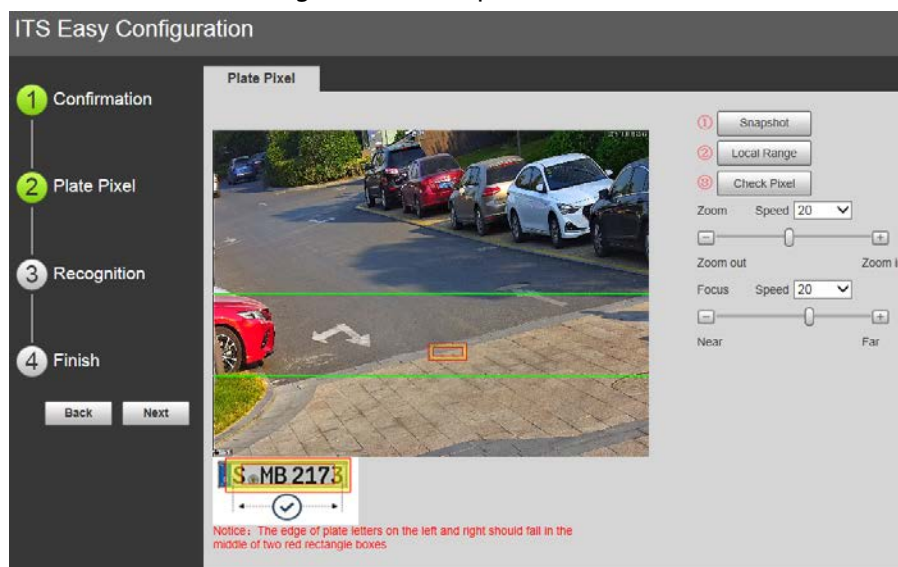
ITS Easy Configuration

1 Confirmation

2 Plate Pixel

3 Recognition

4 Finish

Back Next

Plate Pixel

① Snapshot

② Local Range

③ Check Pixel

Zoom Speed 20

Zoom out Zoom i

Focus Speed 20

Near Far

S MB 2173

Notice: The edge of plate letters on the left and right should fall in the middle of two red rectangle boxes